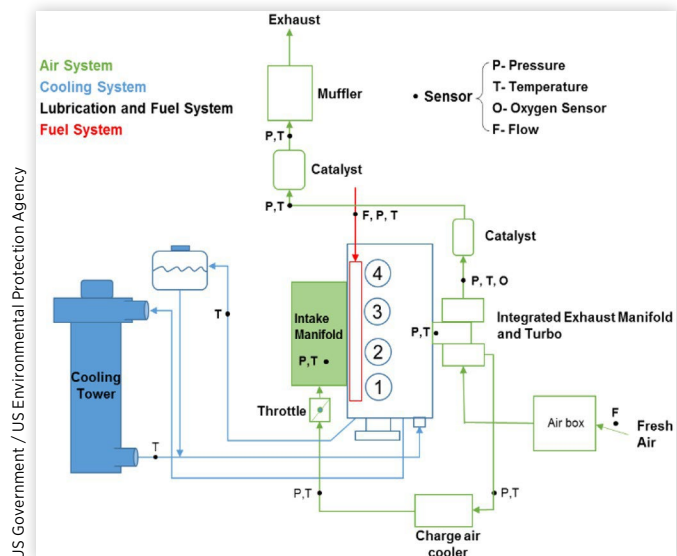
Exhaust

Air System
Cooling System
Lubrication and Fuel System
Fuel System

Muffler

• Sensor
P- Pressure
T- Temperature
O- Oxygen Sensor
F- Flow

P,T
Catalyst
P,T
F, P, T
Catalyst
P, T, O
T
Intake Manifold
P,T
4
3
2
1
P,T
Integrated Exhaust Manifold and Turbo
Cooling Tower
Throttle
Air box
F
Fresh Air
T
P,T
P,T
Charge air cooler

US Government / US Environmental Protection Agency